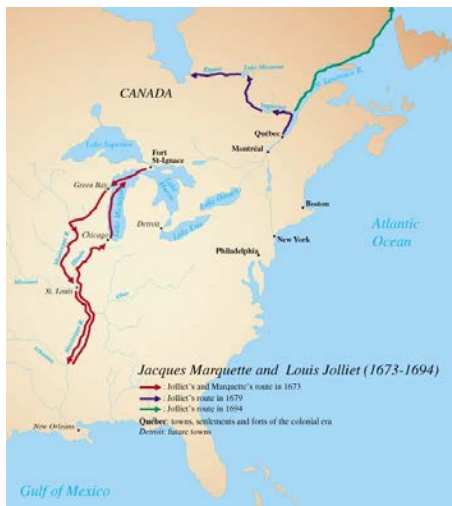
CANADA

Lake Mistassini

Rupert

Québec

Montréal

St. Lawrence R.

Fort St-Ignace

Lake Superior

Green Bay

Lake Michigan

Lake Huron

Lake Ontario

Lake Erie

Detroit

Chicago

Boston

New York

Philadelphia

Atlantic Ocean

Mississippi R.

Missouri

St. Louis

Ohio

Arkansas

New Orleans

Jacques Marquette and Louis Jolliet (1673-1694)

: Jolliet's and Marquette's route in 1673

: Jolliet's route in 1679

: Jolliet's route in 1694

Québec: towns, settlements and forts of the colonial era

Detroit: future towns

Gulf of Mexico